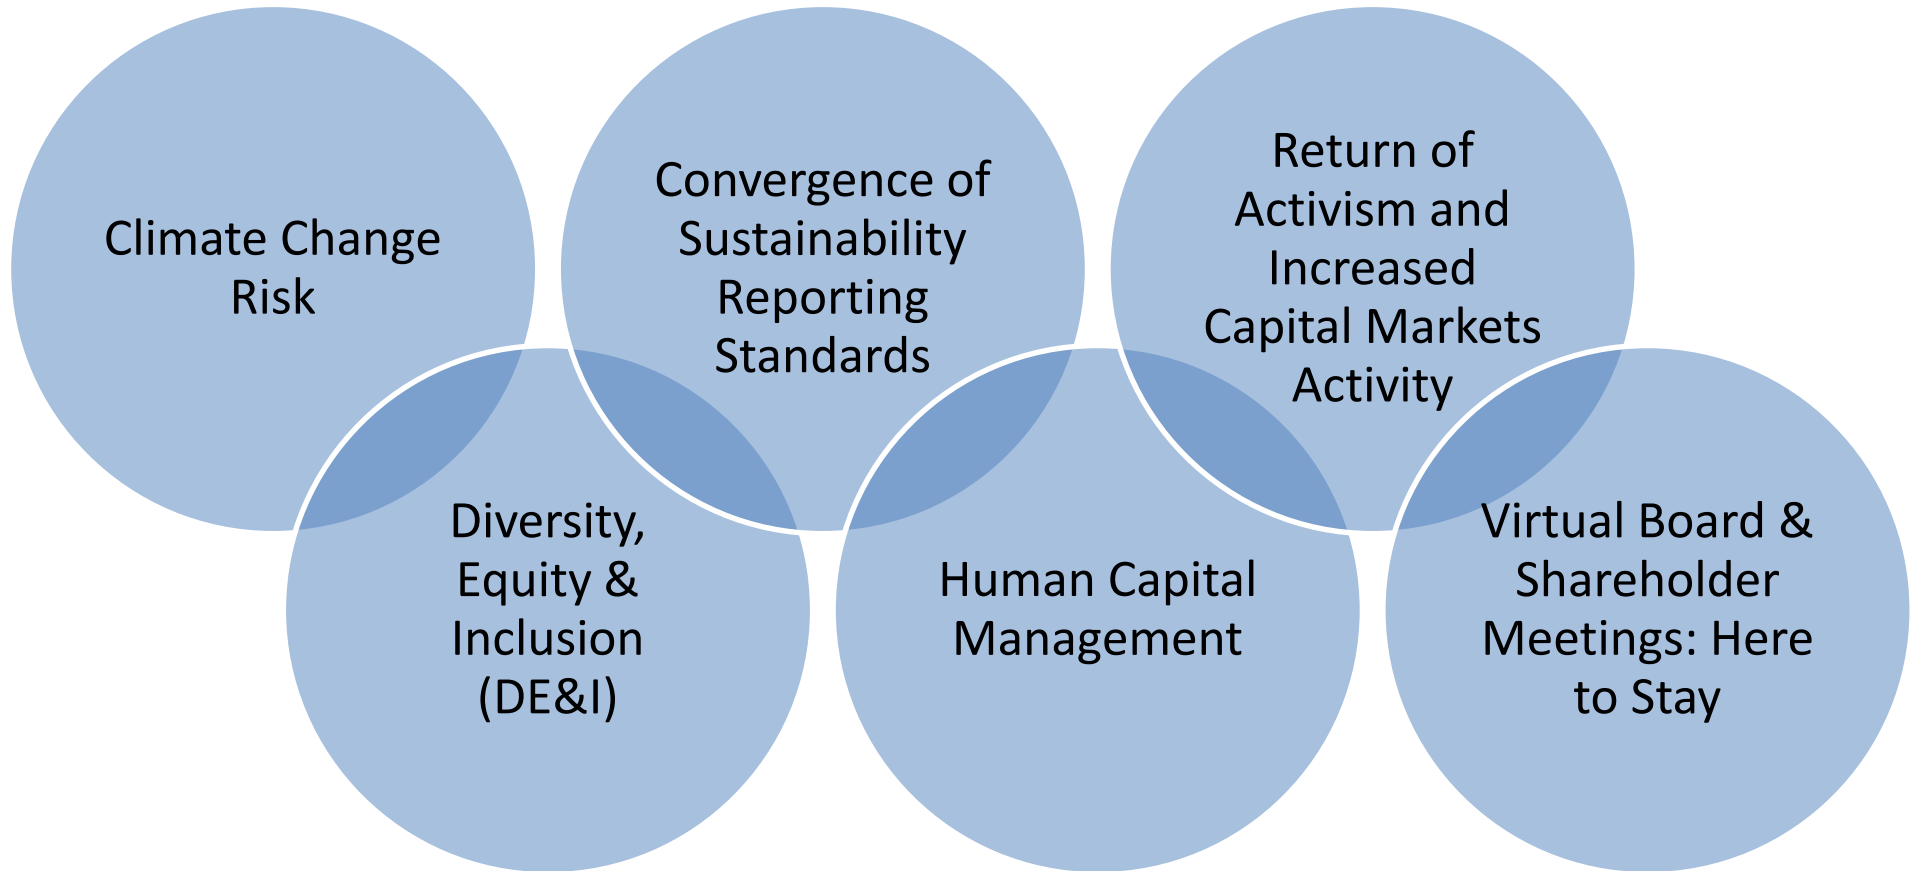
Climate Change Risk

Diversity, Equity & Inclusion (DE&I)

Convergence of Sustainability Reporting Standards

Human Capital Management

Return of Activism and Increased Capital Markets Activity

Virtual Board & Shareholder Meetings: Here to Stay